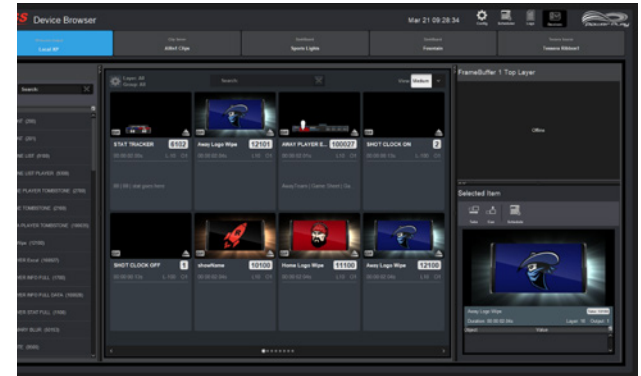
Device Browser

Mar 21 09:28:34

Config Schedules User

Local XP

All Clips

Sports Lights

Fountain

Search

View: Medium

FrameBuffer 1 Top Layer

Offline

STAT TRACKER 6102

Away Logo Wipe 12101

AWAY PLAYER E... 100027

SHOT CLOCK ON 2

SHOT CLOCK OFF 1

showName 10100

Home Logo Wipe 11100

Away Logo Wipe 12100

Selected Item

Away Logo Wipe

Value